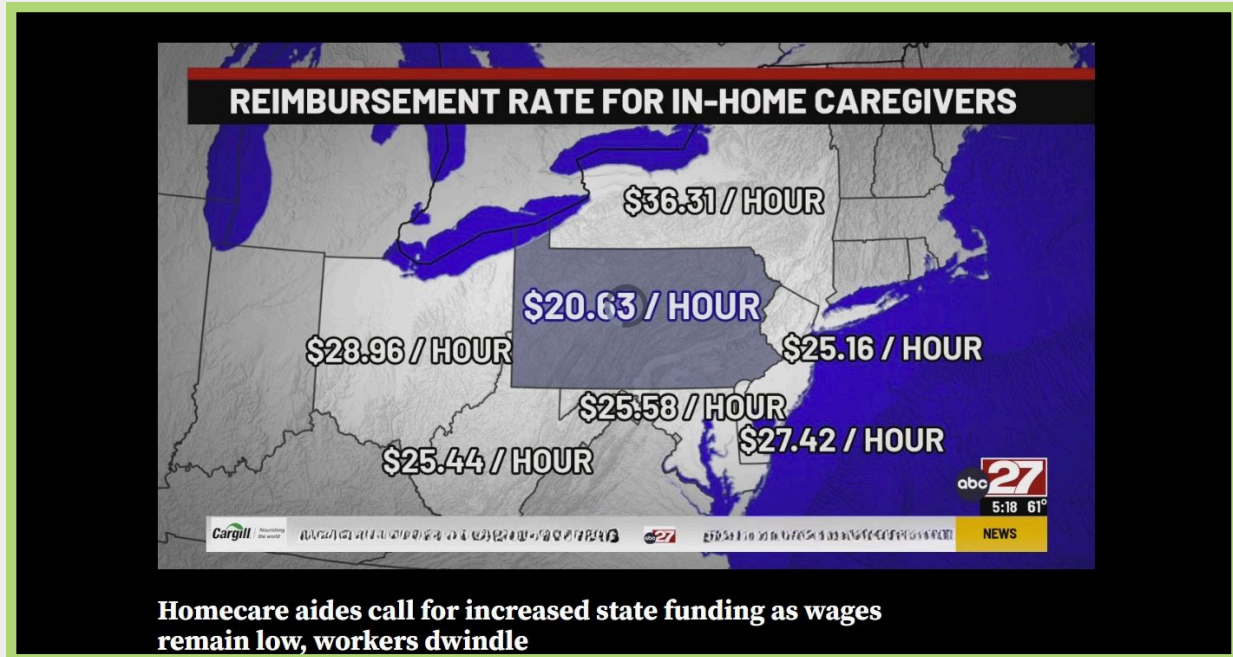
REIMBURSEMENT RATE FOR IN-HOME CAREGIVERS

$36.31 / HOUR

$20.63 / HOUR

$28.96 / HOUR

$25.16 / HOUR

$25.58 / HOUR

$27.42 / HOUR

$25.44 / HOUR

abc 27

5:18 61°

Cargill Nourishing the world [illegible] abc 27 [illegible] NEWS

Homecare aides call for increased state funding as wages remain low, workers dwindle